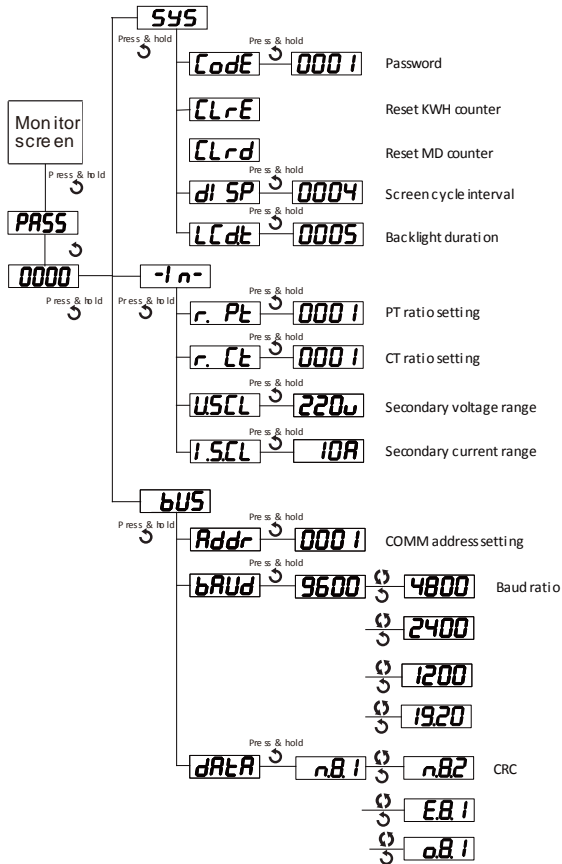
SYS
Press & hold
Press & hold
CodE
0001
Password
CLrE
Reset KWH counter
CLrd
Reset MD counter
Press & hold
dISP
0004
Screen cycle interval
Press & hold
LCdt
0005
Backlight duration

Monitor screen
Press & hold
PASS
0000
Press & hold

-In-
Press & hold
Press & hold
r. Pt
0001
PT ratio setting
Press & hold
r. Ct
0001
CT ratio setting
Press & hold
U.SCL
220u
Secondary voltage range
Press & hold
I.SCL
10A
Secondary current range

bUS
Press & hold
Press & hold
Addr
0001
COMM address setting
Press & hold
bAUd
9600
4800
Baud ratio
2400
1200
19.20
Press & hold
dAtA
n.8.1
n.8.2
CRC
E.8.1
o.8.1